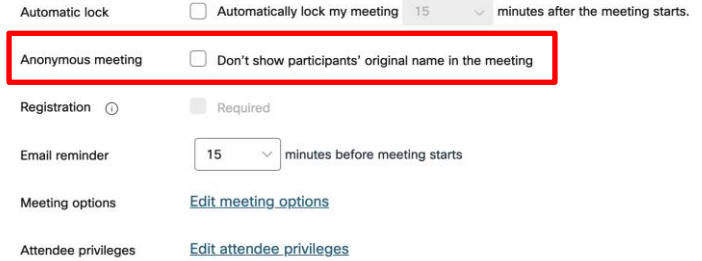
Automatic lock
Automatically lock my meeting 15 minutes after the meeting starts.

Anonymous meeting
Don't show participants' original name in the meeting

Registration
Required

Email reminder
15 minutes before meeting starts

Meeting options
Edit meeting options

Attendee privileges
Edit attendee privileges